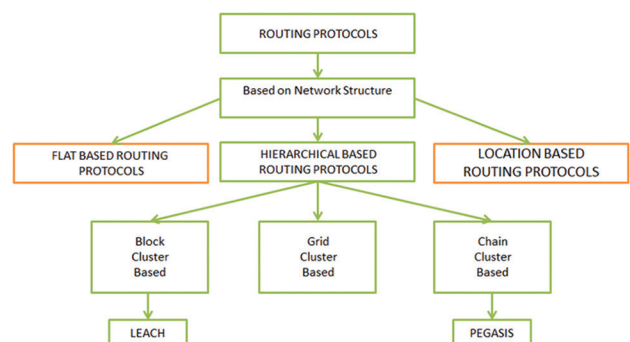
ROUTING PROTOCOLS

Based on Network Structure

FLAT BASED ROUTING PROTOCOLS

HIERARCHICAL BASED ROUTING PROTOCOLS

LOCATION BASED ROUTING PROTOCOLS

Block Cluster Based

Grid Cluster Based

Chain Cluster Based

LEACH

PEGASIS